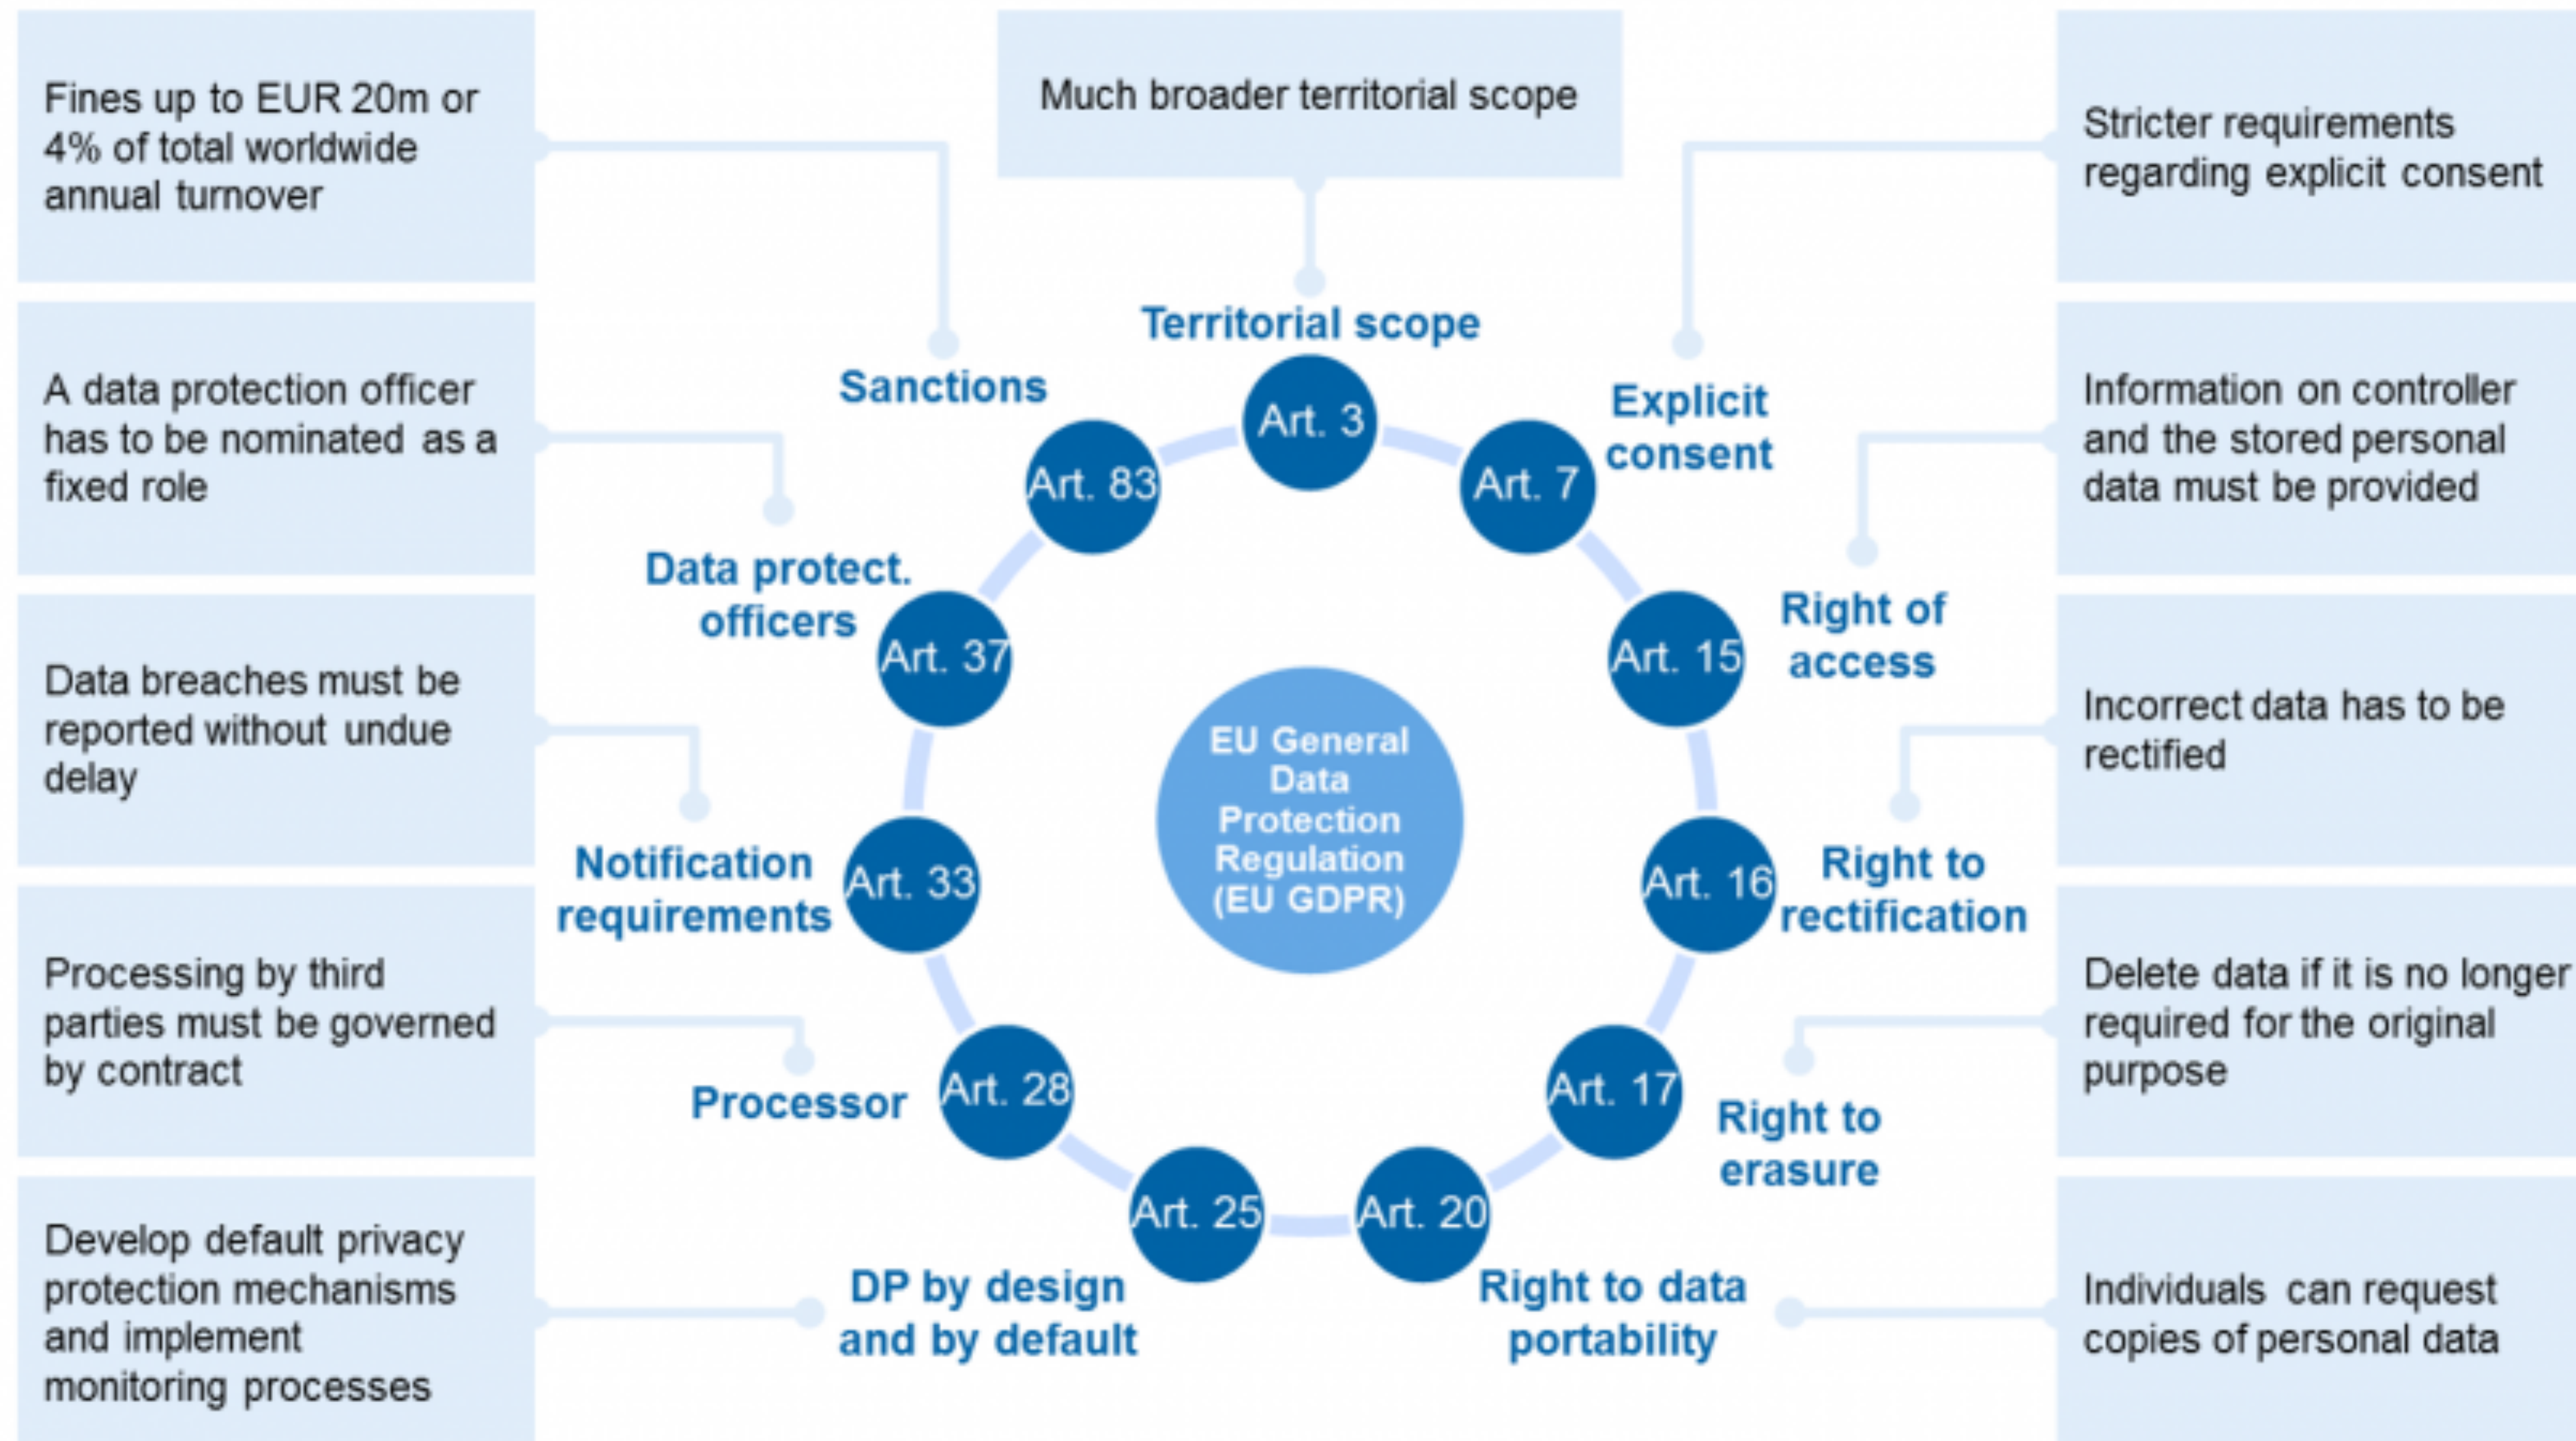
Fines up to EUR 20m or 4% of total worldwide annual turnover

Much broader territorial scope

Stricter requirements regarding explicit consent

A data protection officer has to be nominated as a fixed role

Information on controller and the stored personal data must be provided

Data breaches must be reported without undue delay

Incorrect data has to be rectified

Processing by third parties must be governed by contract

Delete data if it is no longer required for the original purpose

Develop default privacy protection mechanisms and implement monitoring processes

Individuals can request copies of personal data

Territorial scope
Art. 3

Sanctions
Art. 83

Explicit consent
Art. 7

Data protect. officers
Art. 37

Right of access
Art. 15

EU General Data Protection Regulation (EU GDPR)

Notification requirements
Art. 33

Right to rectification
Art. 16

Processor
Art. 28

Right to erasure
Art. 17

DP by design and by default
Art. 25

Right to data portability
Art. 20